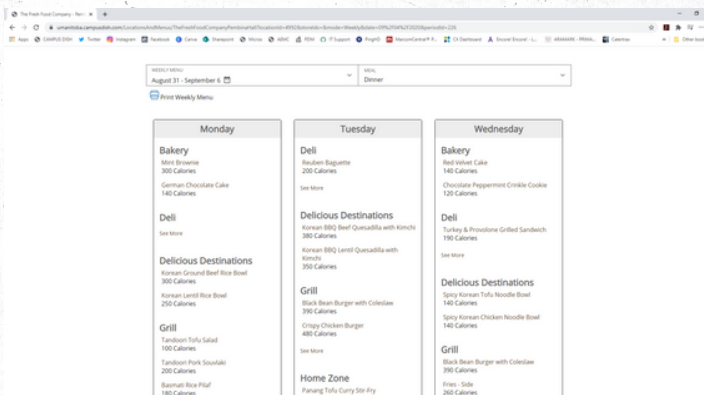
The Fresh Food Company - Per ×

umanitoba.campusdish.com/LocationsAndMenus/TheFreshFoodCompanyPembinaHall?locationId=8903&storeIds=&mode=Weekly&date=09%2F06%2F2020&periodId=226

Apps CAMPUS DISH Twitter Instagram Facebook Canva Sharepoint Wrike ABHC PDM IT Support PingHQ MarconCentral® R... CX Dashboard Encore! Encore! - L... ARAMARK - PRIMA... Calendar Other bookmarks

WEEKLY MENU
August 31 - September 6

MEAL
Dinner

Print Weekly Menu

Monday

Bakery
Mint Brownie
300 Calories

German Chocolate Cake
140 Calories

Deli
See More

Delicious Destinations
Korean Ground Beef Rice Bowl
300 Calories

Korean Lentil Rice Bowl
250 Calories

Grill
Tandoori Tofu Salad
100 Calories

Tandoori Pork Souvlaki
200 Calories

Basmati Rice Pilaf
180 Calories

Tuesday

Deli
Reuben Baguette
200 Calories

See More

Delicious Destinations
Korean BBQ Beef Quesadilla with Kimchi
380 Calories

Korean BBQ Lentil Quesadilla with Kimchi
350 Calories

Grill
Black Bean Burger with Coleslaw
390 Calories

Crispy Chicken Burger
480 Calories

See More

Home Zone
Panang Tofu Curry Stir Fry

Wednesday

Bakery
Red Velvet Cake
140 Calories

Chocolate Peppermint Crinkle Cookie
120 Calories

Deli
Turkey & Provolone Grilled Sandwich
190 Calories

See More

Delicious Destinations
Spicy Korean Tofu Noodle Bowl
140 Calories

Spicy Korean Chicken Noodle Bowl
140 Calories

Grill
Black Bean Burger with Coleslaw
390 Calories

Fries - Side
260 Calories